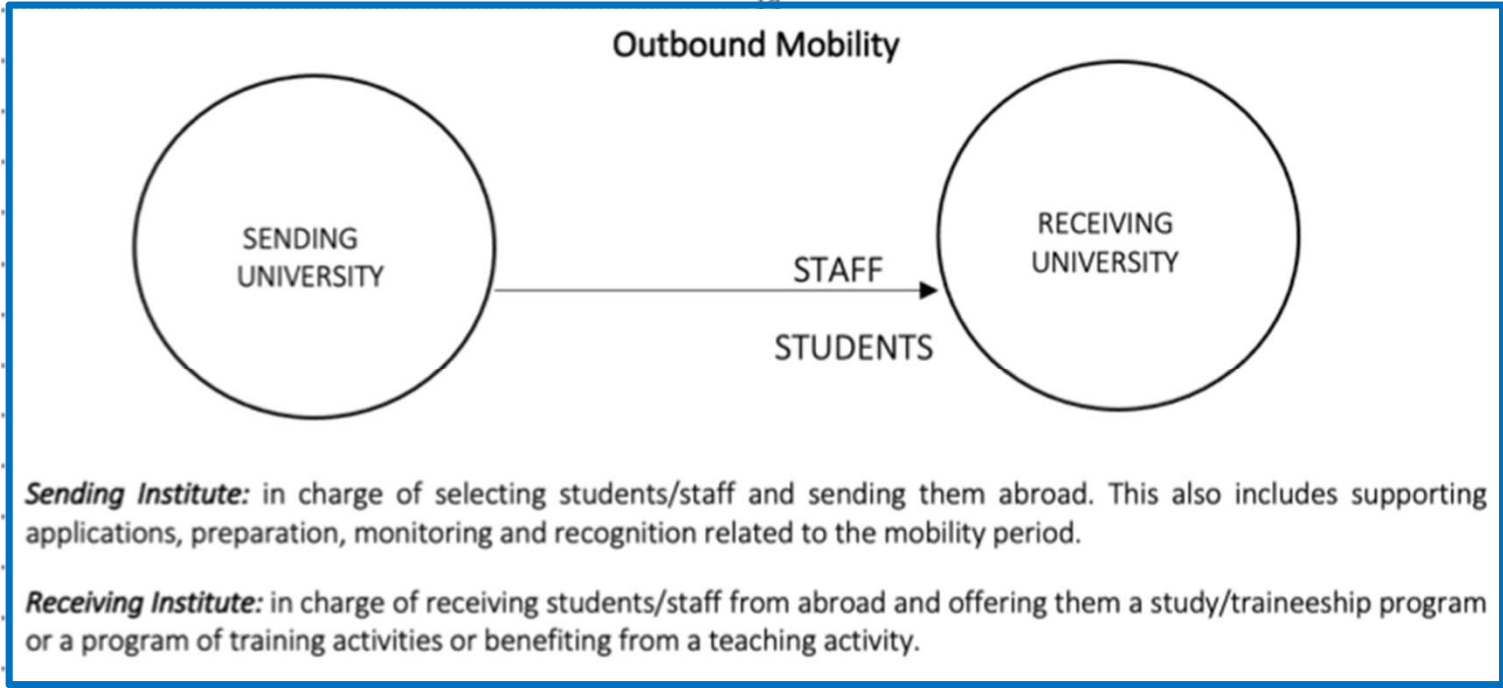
Outbound Mobility

SENDING UNIVERSITY

STAFF

STUDENTS

RECEIVING UNIVERSITY

*Sending Institute:* in charge of selecting students/staff and sending them abroad. This also includes supporting applications, preparation, monitoring and recognition related to the mobility period.

*Receiving Institute:* in charge of receiving students/staff from abroad and offering them a study/traineeship program or a program of training activities or benefiting from a teaching activity.